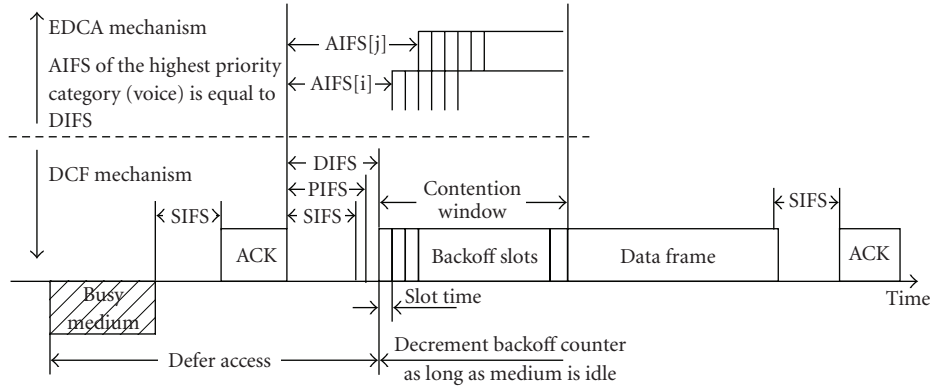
EDCA mechanism

AIFS of the highest priority category (voice) is equal to DIFS

AIFS[j]

AIFS[i]

DCF mechanism

DIFS

PIFS

SIFS

SIFS

Contention window

SIFS

ACK

Backoff slots

Data frame

ACK

Busy medium

Slot time

Time

Defer access

Decrement backoff counter as long as medium is idle